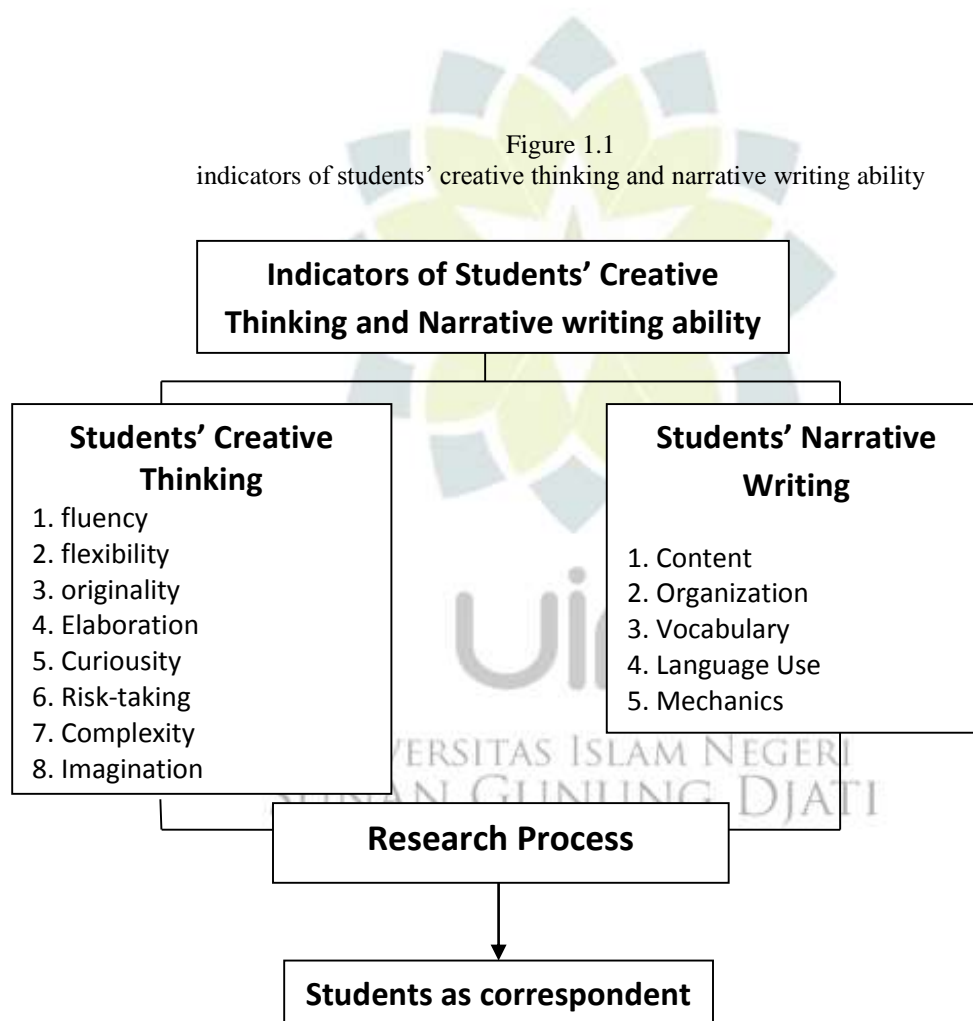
Figure 1.1
indicators of students' creative thinking and narrative writing ability

Indicators of Students' Creative Thinking and Narrative writing ability

Students' Creative Thinking
1. fluency
2. flexibility
3. originality
4. Elaboration
5. Curiousity
6. Risk-taking
7. Complexity
8. Imagination

Students' Narrative Writing
1. Content
2. Organization
3. Vocabulary
4. Language Use
5. Mechanics

Research Process

Students as correspondent

UIN
UNIVERSITAS ISLAM NEGERI
SUNAN GUNUNG DJATI